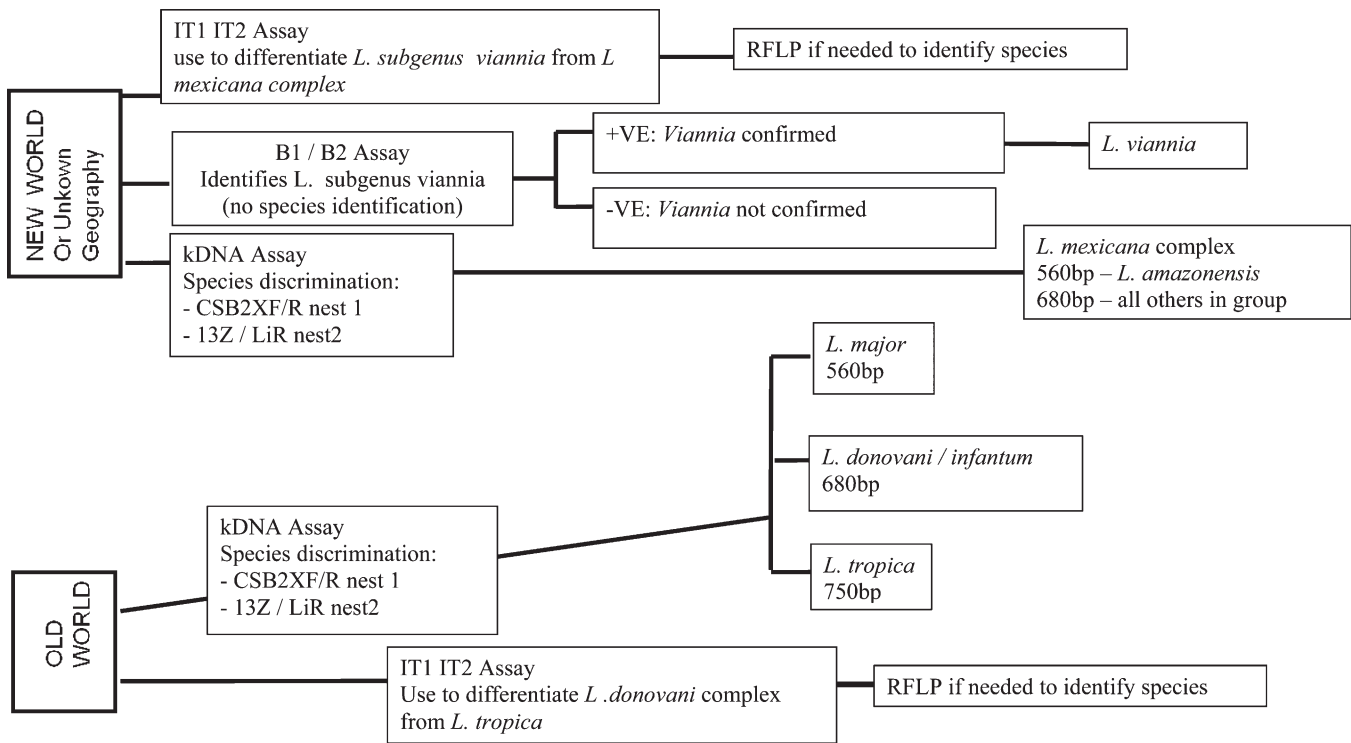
NEW WORLD Or Unkown Geography

IT1 IT2 Assay
use to differentiate *L. subgenus viannia* from *L mexicana complex*

RFLP if needed to identify species

B1 / B2 Assay
Identifies L. subgenus viannia
(no species identification)

+VE: *Viannia* confirmed

*L. viannia*

-VE: *Viannia* not confirmed

kDNA Assay
Species discrimination:
- CSB2XF/R nest 1
- 13Z / LiR nest2

*L. mexicana* complex
560bp – *L. amazonensis*
680bp – all others in group

OLD WORLD

kDNA Assay
Species discrimination:
- CSB2XF/R nest 1
- 13Z / LiR nest2

*L. major*
560bp

*L. donovani / infantum*
680bp

*L. tropica*
750bp

IT1 IT2 Assay
Use to differentiate *L .donovani* complex from *L. tropica*

RFLP if needed to identify species